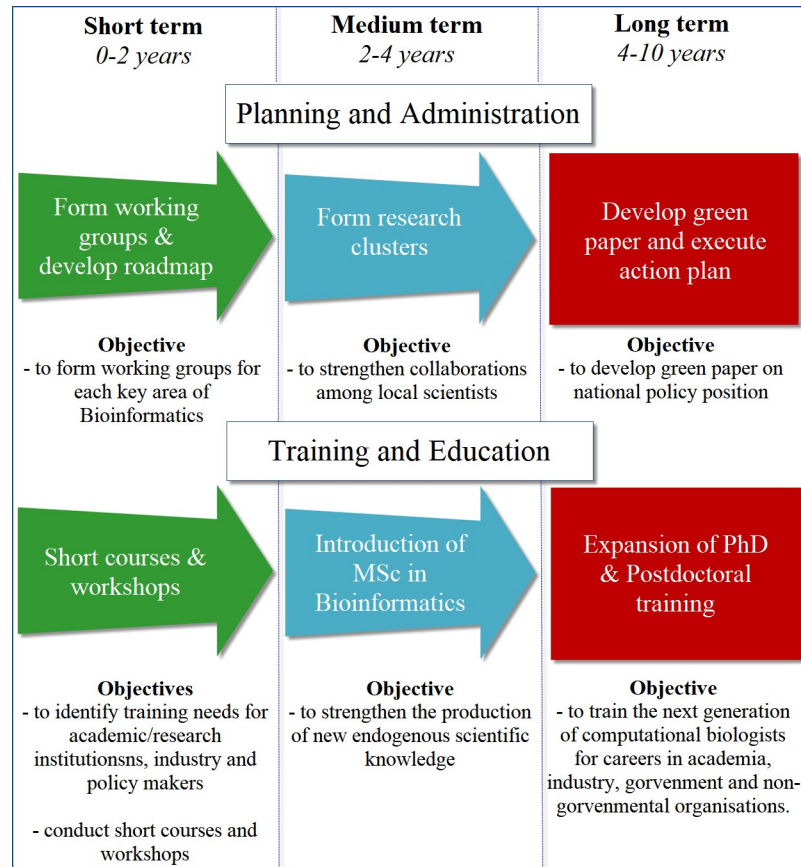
Short term
0-2 years

Medium term
2-4 years

Long term
4-10 years

Planning and Administration

Form working groups & develop roadmap

Form research clusters

Develop green paper and execute action plan

Objective
- to form working groups for each key area of Bioinformatics

Objective
- to strengthen collaborations among local scientists

Objective
- to develop green paper on national policy position

Training and Education

Short courses & workshops

Introduction of MSc in Bioinformatics

Expansion of PhD & Postdoctoral training

Objectives
- to identify training needs for academic/research institutionsns, industry and policy makers

- conduct short courses and workshops

Objective
- to strengthen the production of new endogenous scientific knowledge

Objective
- to train the next generation of computational biologists for careers in academia, industry, gorvenment and non-gorvenmental organisations.